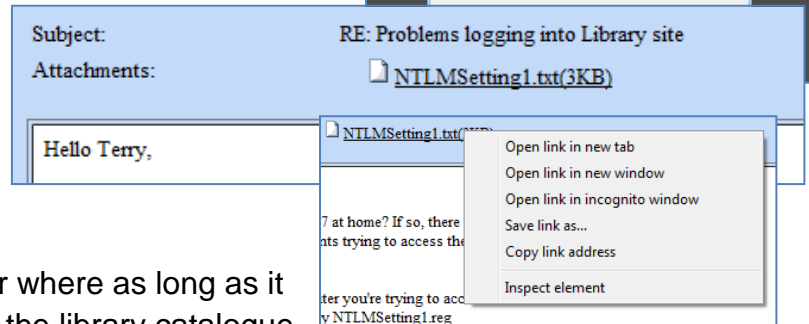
Subject: RE: Problems logging into Library site

Attachments: NTLMSetting1.txt(3KB)

Hello Terry,

NTLMSetting1.txt([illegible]

Open link in new tab
Open link in new window
Open link in incognito window
Save link as...
Copy link address
Inspect element

7 at home? If so, there
nts trying to access the

ter you're trying to acc
y NTLMSetting1.reg

r where as long as it
the library catalogue